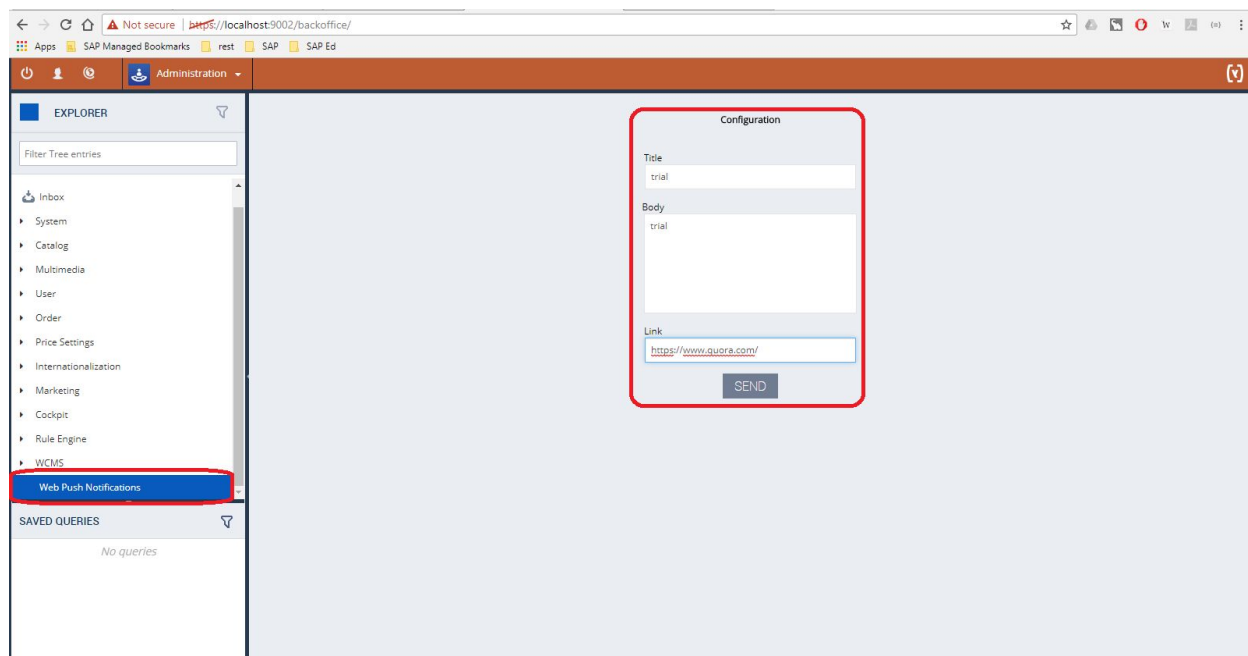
Not secure | https://localhost:9002/backoffice/

Apps SAP Managed Bookmarks rest SAP SAP Ed

Administration

EXPLORER

Filter Tree entries

Inbox
System
Catalog
Multimedia
User
Order
Price Settings
Internationalization
Marketing
Cockpit
Rule Engine
WCMS
Web Push Notifications

SAVED QUERIES

No queries

Configuration

Title
trial

Body
trial

Link
https://www.quora.com/

SEND